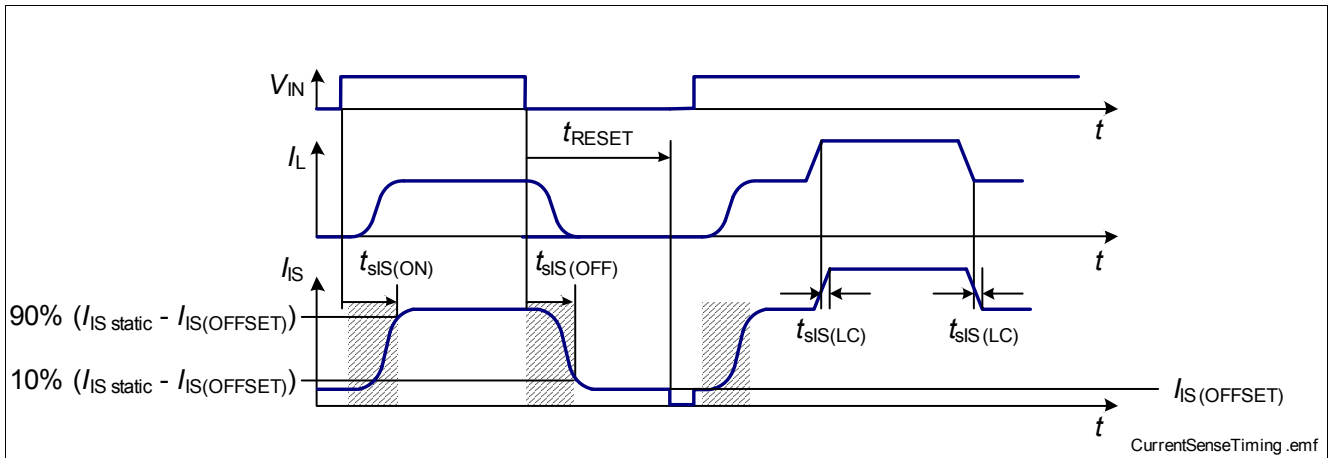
$V_{IN}$

$t$

$t_{RESET}$

$I_L$

$t$

$I_{IS}$

$t_{sIS(ON)}$

$t_{sIS(OFF)}$

90% ($I_{IS\ static}$ - $I_{IS(OFFSET)}$)

$t_{sIS(LC)}$

$t_{sIS(LC)}$

10% ($I_{IS\ static}$ - $I_{IS(OFFSET)}$)

$I_{IS(OFFSET)}$

$t$

CurrentSenseTiming .emf